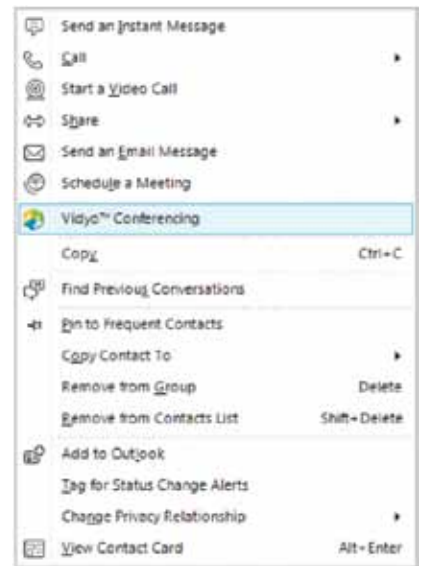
Send an Instant Message
Call
Start a Video Call
Share
Send an Email Message
Schedule a Meeting
Vidyo™ Conferencing
Copy Ctrl+C
Find Previous Conversations
Pin to Frequent Contacts
Copy Contact To
Remove from Group Delete
Remove from Contacts List Shift+Delete
Add to Outlook
Tag for Status Change Alerts
Change Privacy Relationship
View Contact Card Alt+Enter